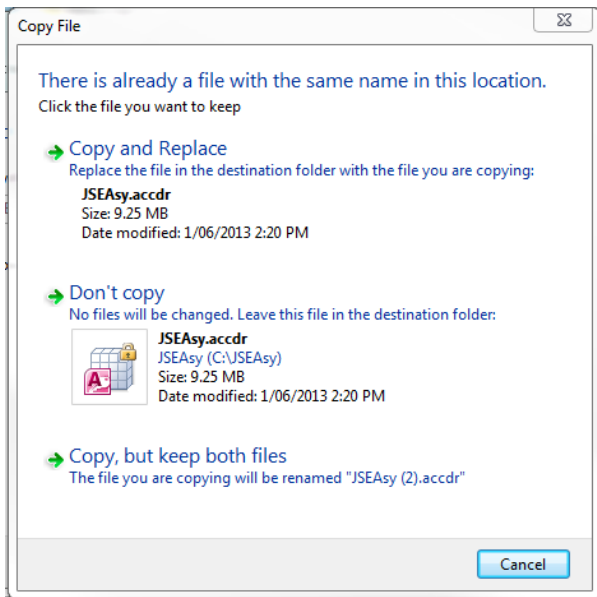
Copy File

There is already a file with the same name in this location.
Click the file you want to keep

Copy and Replace
Replace the file in the destination folder with the file you are copying:
JSEAsy.accdr
Size: 9.25 MB
Date modified: 1/06/2013 2:20 PM

Don't copy
No files will be changed. Leave this file in the destination folder:
JSEAsy.accdr
JSEAsy (C:\JSEAsy)
Size: 9.25 MB
Date modified: 1/06/2013 2:20 PM

Copy, but keep both files
The file you are copying will be renamed "JSEAsy (2).accdr"

Cancel